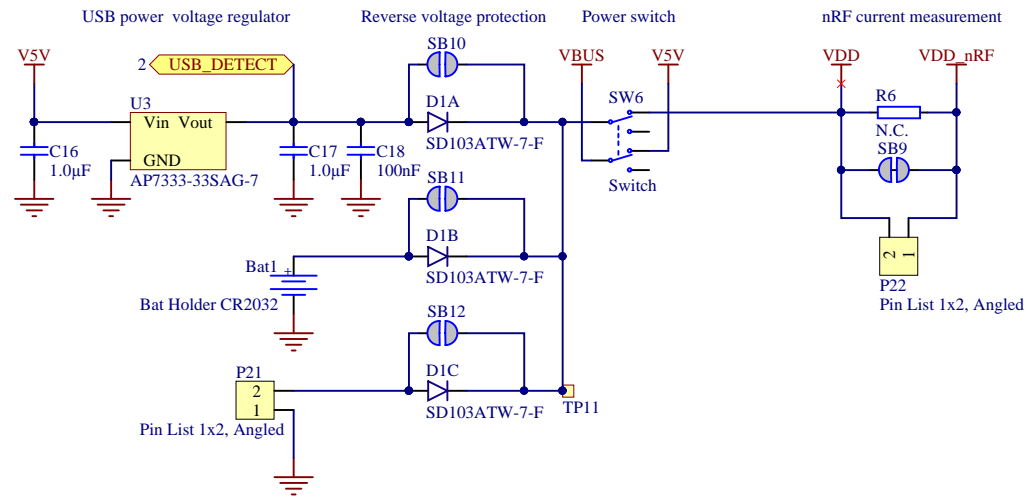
USB power voltage regulator

Reverse voltage protection

Power switch

nRF current measurement

V5V

2 USB_DETECT

U3

Vin Vout

GND

AP7333-33SAG-7

C16
1.0µF

C17
1.0µF

C18
100nF

SB10

D1A

SD103ATW-7-F

SB11

D1B

SD103ATW-7-F

Bat1

Bat Holder CR2032

SB12

D1C

SD103ATW-7-F

P21

2
1

Pin List 1x2, Angled

TP11

VBUS

V5V

SW6

Switch

VDD

VDD_nRF

R6

N.C.

SB9

2 1

P22

Pin List 1x2, Angled